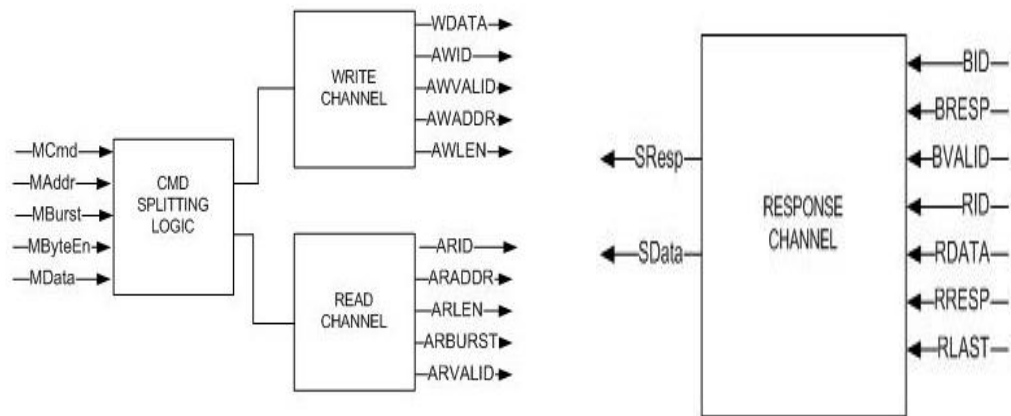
MCmd
MAddr
MBurst
MByteEn
MData

CMD SPLITTING LOGIC

WRITE CHANNEL

WDATA
AWID
AWVALID
AWADDR
AWLEN

READ CHANNEL

ARID
ARADDR
ARLEN
ARBURST
ARVALID

SResp
SData

RESPONSE CHANNEL

BID
BRESP
BVALID
RID
RDATA
RRESP
RLAST